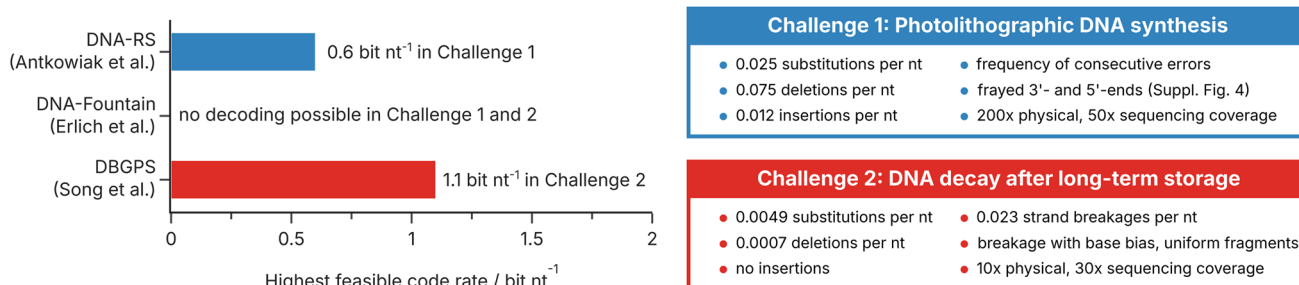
DNA-RS
(Antkowiak et al.)

0.6 bit nt$^{-1}$ in Challenge 1

DNA-Fountain
(Erlich et al.)

no decoding possible in Challenge 1 and 2

DBGPS
(Song et al.)

1.1 bit nt$^{-1}$ in Challenge 2

0 0.5 1 1.5 2

Highest feasible code rate / bit nt$^{-1}$

Challenge 1: Photolithographic DNA synthesis

- 0.025 substitutions per nt
- 0.075 deletions per nt
- 0.012 insertions per nt
- frequency of consecutive errors
- frayed 3'- and 5'-ends (Suppl. Fig. 4)
- 200x physical, 50x sequencing coverage

Challenge 2: DNA decay after long-term storage

- 0.0049 substitutions per nt
- 0.0007 deletions per nt
- no insertions
- 0.023 strand breakages per nt
- breakage with base bias, uniform fragments
- 10x physical, 30x sequencing coverage